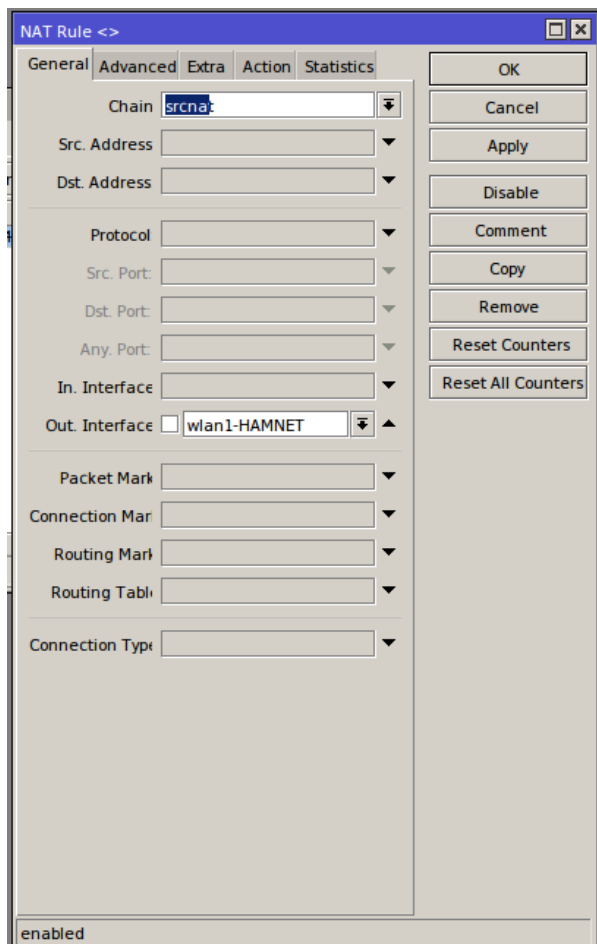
NAT Rule <>

General Advanced Extra Action Statistics

Chain srcnat

Src. Address

Dst. Address

Protocol

Src. Port

Dst. Port

Any. Port

In. Interface

Out. Interface wlan1-HAMNET

Packet Mark

Connection Mar

Routing Mark

Routing Tabl

Connection Type

OK

Cancel

Apply

Disable

Comment

Copy

Remove

Reset Counters

Reset All Counters

enabled